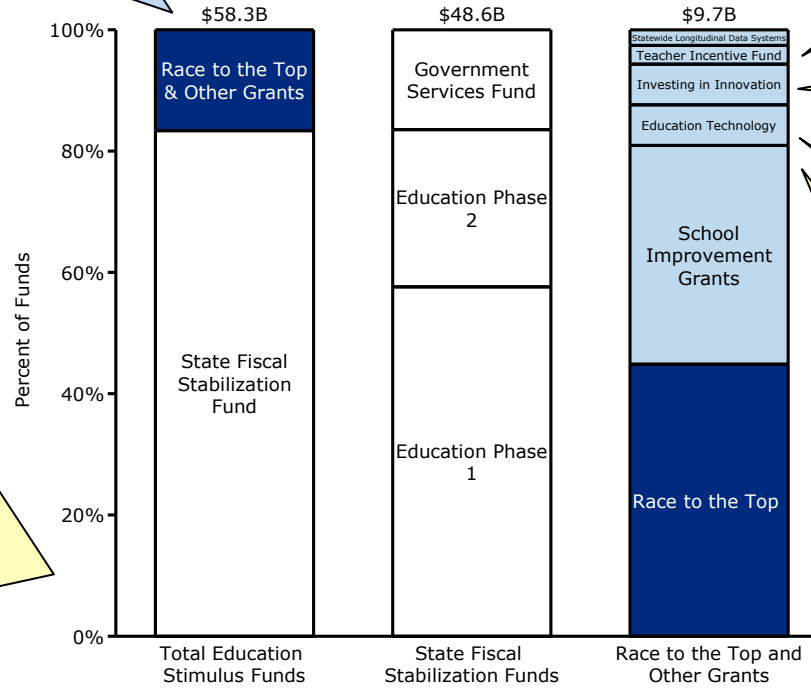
$58.3B
$48.6B
$9.7B

100%
80%
60%
40%
20%
0%

Percent of Funds

Race to the Top & Other Grants

State Fiscal Stabilization Fund

Government Services Fund

Education Phase 2

Education Phase 1

Statewide Longitudinal Data Systems
Teacher Incentive Fund
Investing in Innovation
Education Technology
School Improvement Grants
Race to the Top

Total Education Stimulus Funds
State Fiscal Stabilization Funds
Race to the Top and Other Grants